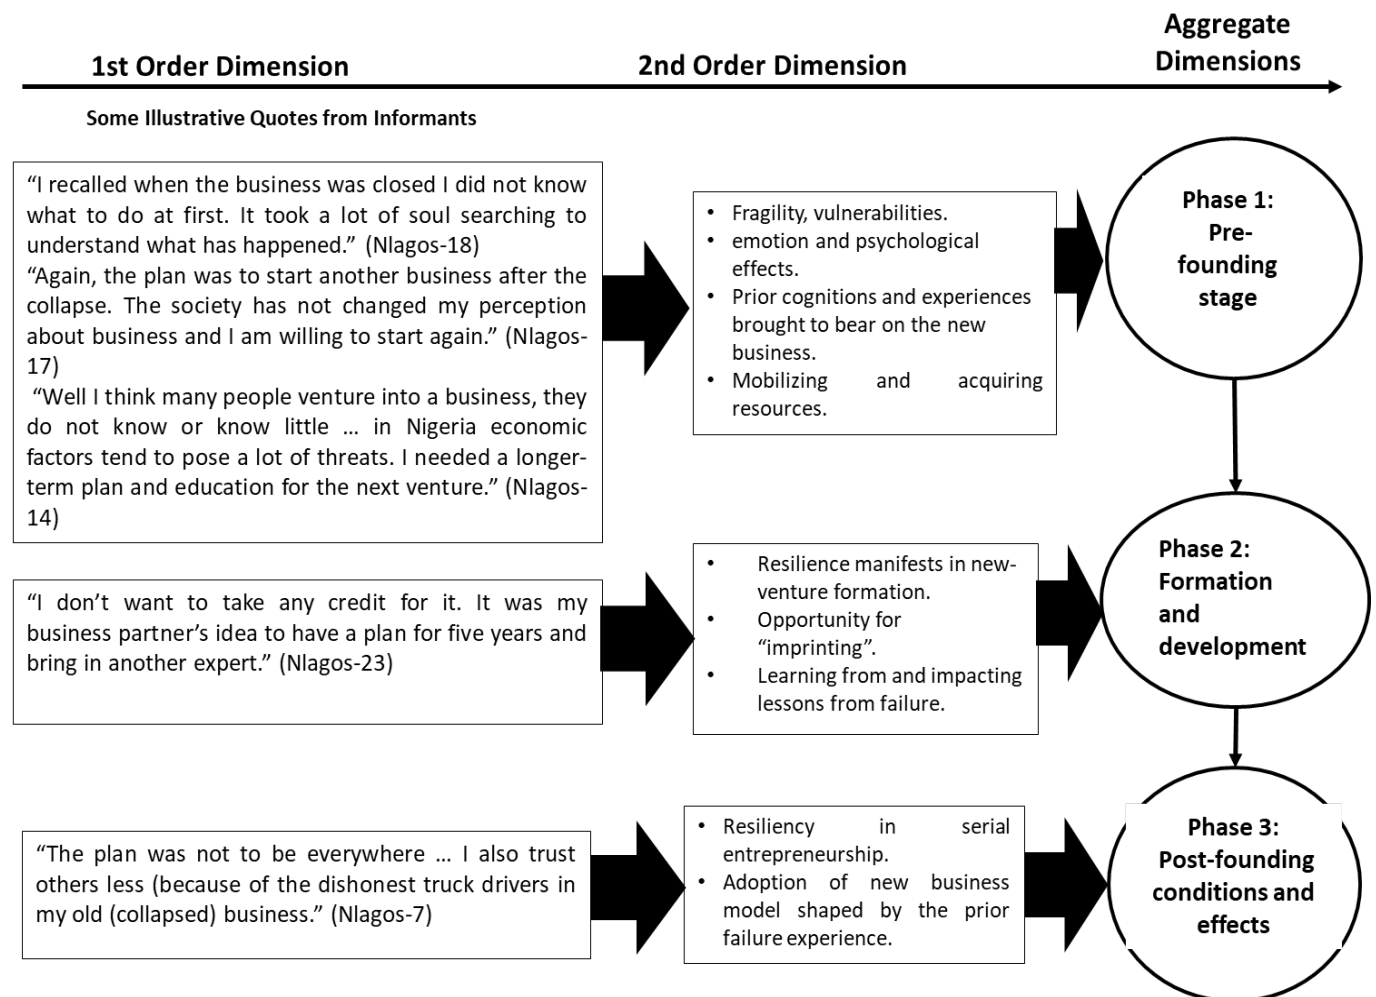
1st Order Dimension

2nd Order Dimension

Aggregate Dimensions

Some Illustrative Quotes from Informants

"I recalled when the business was closed I did not know what to do at first. It took a lot of soul searching to understand what has happened." (Nlagos-18)
"Again, the plan was to start another business after the collapse. The society has not changed my perception about business and I am willing to start again." (Nlagos-17)
"Well I think many people venture into a business, they do not know or know little … in Nigeria economic factors tend to pose a lot of threats. I needed a longer-term plan and education for the next venture." (Nlagos-14)

• Fragility, vulnerabilities.
• emotion and psychological effects.
• Prior cognitions and experiences brought to bear on the new business.
• Mobilizing and acquiring resources.

Phase 1: Pre-founding stage

"I don't want to take any credit for it. It was my business partner's idea to have a plan for five years and bring in another expert." (Nlagos-23)

• Resilience manifests in new-venture formation.
• Opportunity for "imprinting".
• Learning from and impacting lessons from failure.

Phase 2: Formation and development

"The plan was not to be everywhere … I also trust others less (because of the dishonest truck drivers in my old (collapsed) business." (Nlagos-7)

• Resiliency in serial entrepreneurship.
• Adoption of new business model shaped by the prior failure experience.

Phase 3: Post-founding conditions and effects